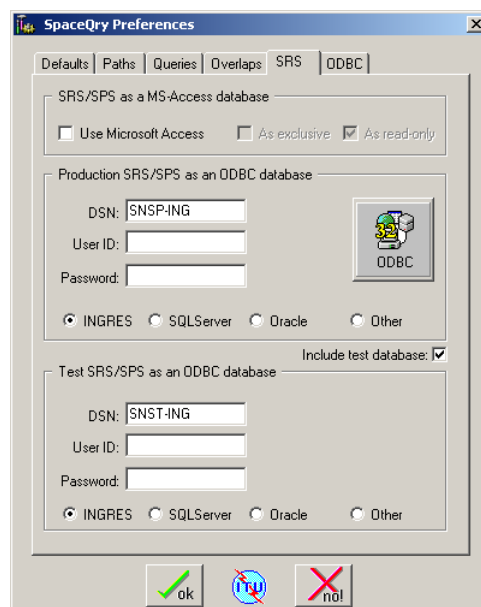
SpaceQry Preferences

Defaults | Paths | Queries | Overlaps | SRS | ODBC

SRS/SPS as a MS-Access database

Use Microsoft Access    As exclusive    As read-only

Production SRS/SPS as an ODBC database

DSN: SNSP-ING

User ID:

Password:

32

ODBC

INGRES    SQLServer    Oracle    Other

Include test database:

Test SRS/SPS as an ODBC database

DSN: SNST-ING

User ID:

Password:

INGRES    SQLServer    Oracle    Other

ok

ITU

no!